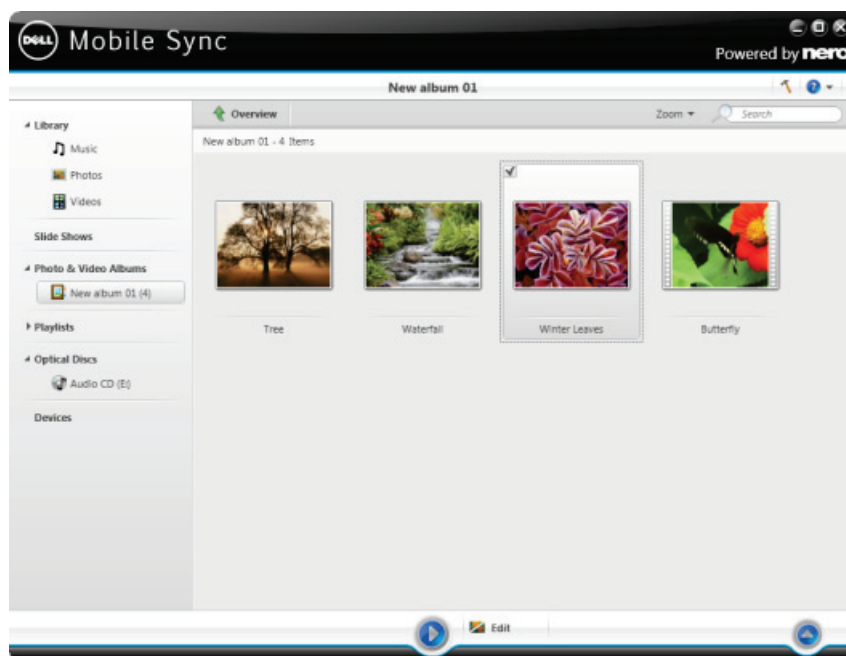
DELL Mobile Sync

Powered by nero

New album 01

Overview

Zoom

Search

Library

Music

Photos

Videos

Slide Shows

Photo & Video Albums

New album 01 (4)

Playlists

Optical Discs

Audio CD (E:)

Devices

New album 01 - 4 Items

Tree

Waterfall

Winter Leaves

Butterfly

Edit